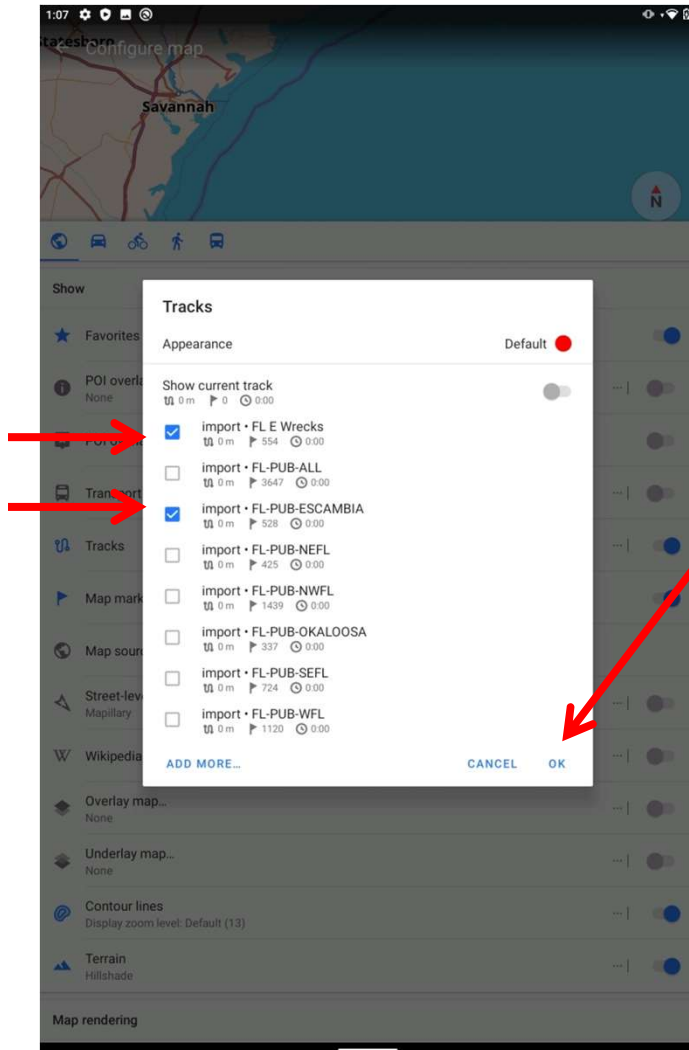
1:07

Statesboro

Configure map

Savannah

N

Show

Favorites

POI overla
None

POI o

Transport

Tracks

Map mark

Map sourc

Street-lev
Mapillary

Wikipedia

Tracks

Appearance

Default

Show current track
0 m 0 0:00

import • FL E Wrecks
0 m 554 0:00

import • FL-PUB-ALL
0 m 3647 0:00

import • FL-PUB-ESCAMBIA
0 m 528 0:00

import • FL-PUB-NEFL
0 m 425 0:00

import • FL-PUB-NWFL
0 m 1439 0:00

import • FL-PUB-OKALOOSA
0 m 337 0:00

import • FL-PUB-SEFL
0 m 724 0:00

import • FL-PUB-WFL
0 m 1120 0:00

ADD MORE...

CANCEL

OK

Overlay map...
None

Underlay map...
None

Contour lines
Display zoom level: Default (13)

Terrain
Hillshade

Map rendering